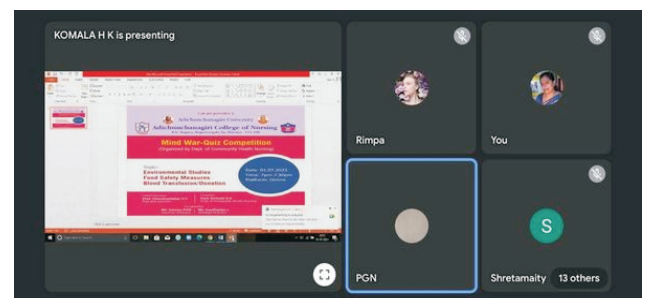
KOMALA H K is presenting

Adichunchanagiri University

Adichunchanagiri College of Nursing

Mind War-Quiz Competition

(Organized by Dept. of Community Health Nursing)

Topic:
Environmental Studies
Food Safety Measures
Blood Transfusion/Donation

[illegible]

Rimpa

You

PGN

S

Shretamaity

13 others